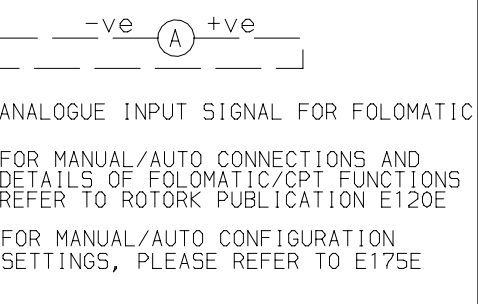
-ve A +ve

ANALOGUE INPUT SIGNAL FOR FOLOMATIC

FOR MANUAL/AUTO CONNECTIONS AND DETAILS OF FOLOMATIC/CPT FUNCTIONS REFER TO ROTORK PUBLICATION E120E

FOR MANUAL/AUTO CONFIGURATION SETTINGS, PLEASE REFER TO E175E